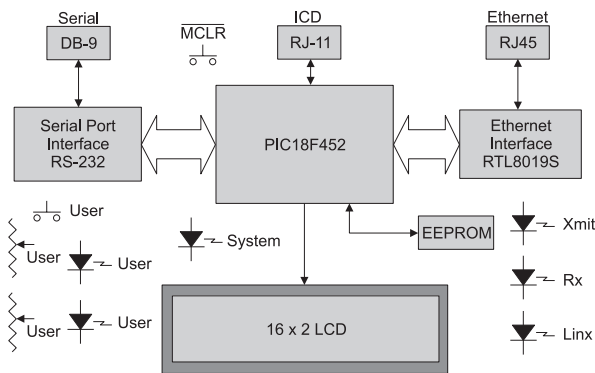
Serial
DB-9

$\overline{MCLR}$

ICD
RJ-11

Ethernet
RJ45

Serial Port Interface RS-232

PIC18F452

Ethernet Interface RTL8019S

User

User

User

System

EEPROM

Xmit

Rx

User

User

Linx

16 x 2 LCD